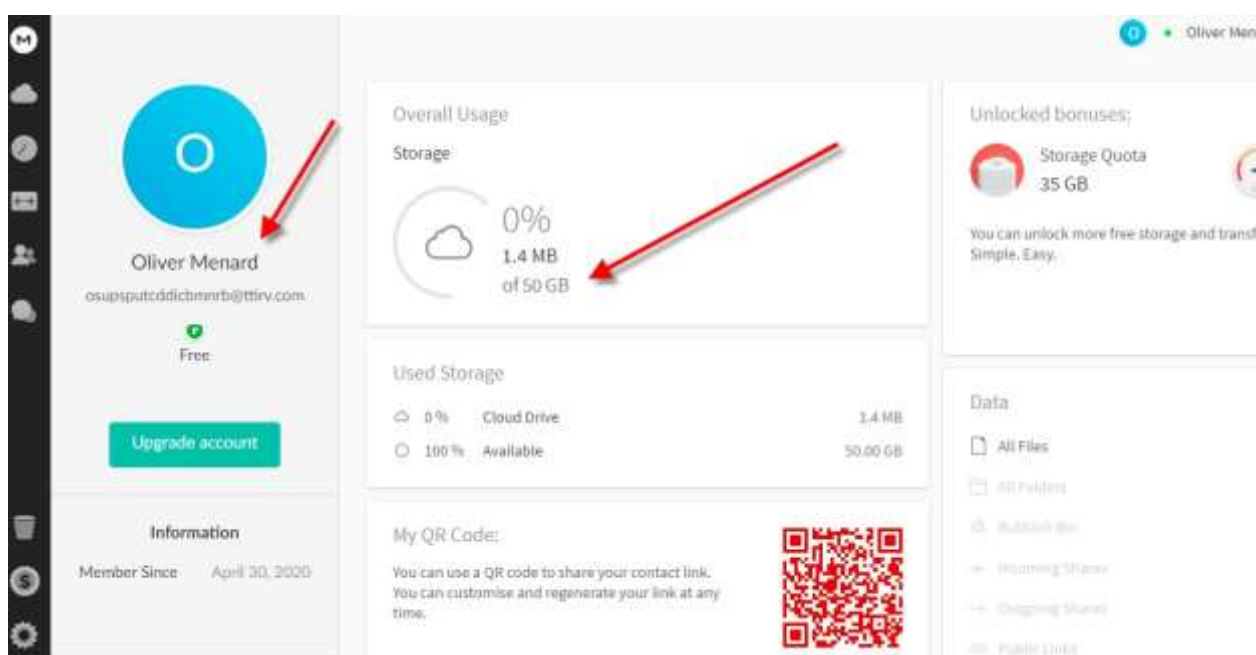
M

O

Oliver Menard

osupsputcddicbmnrb@ttirv.com

Free

Upgrade account

Information

Member Since April 30, 2020

Overall Usage

Storage

0%

1.4 MB

of 50 GB

Used Storage

| 0% | Cloud Drive | 1.4 MB |
|---|---|---|
| 100% | Available | 50.00 GB |

My QR Code:

You can use a QR code to share your contact link. You can customise and regenerate your link at any time.

O • Oliver Men

Unlocked bonuses:

Storage Quota

35 GB

You can unlock more free storage and transf

Simple. Easy.

Data

All Files

All Folders

Rubbish Bin

Incoming Shares

Outgoing Shares

Public Links